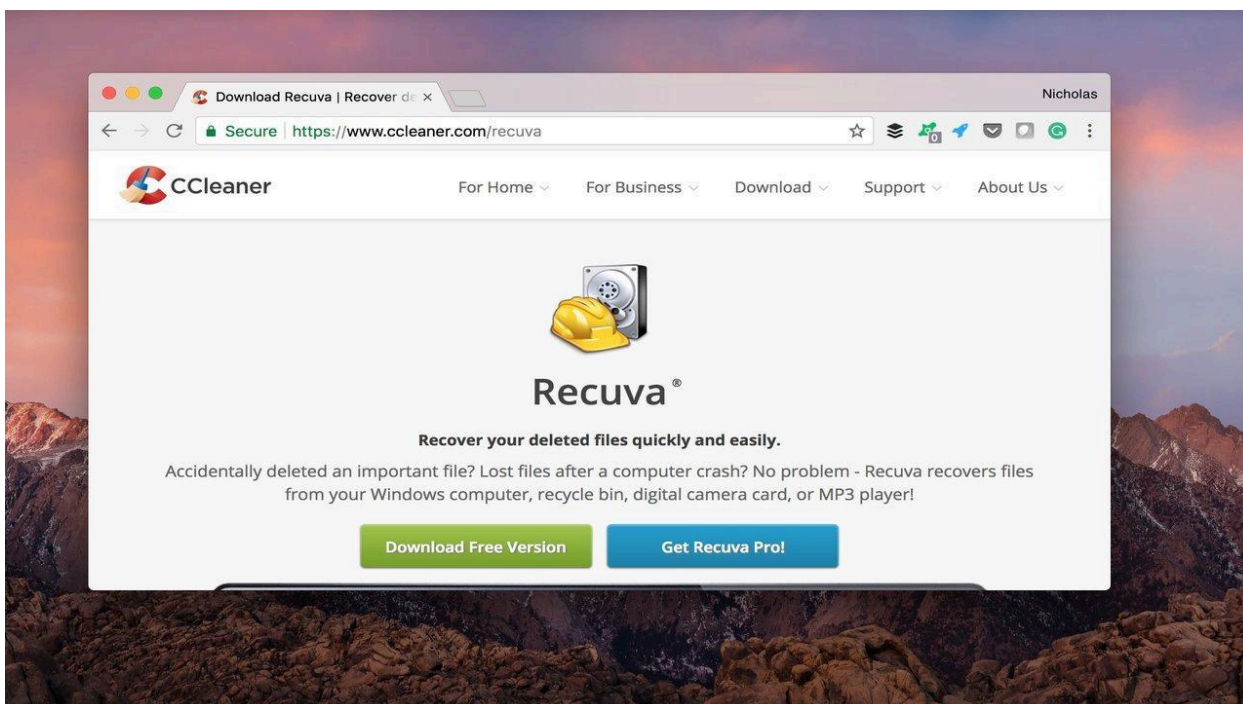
Download Recuva | Recover de ×

Nicholas

Secure | https://www.ccleaner.com/recuva

CCleaner

For Home

For Business

Download

Support

About Us

Recuva®

Recover your deleted files quickly and easily.

Accidentally deleted an important file? Lost files after a computer crash? No problem - Recuva recovers files from your Windows computer, recycle bin, digital camera card, or MP3 player!

Download Free Version

Get Recuva Pro!